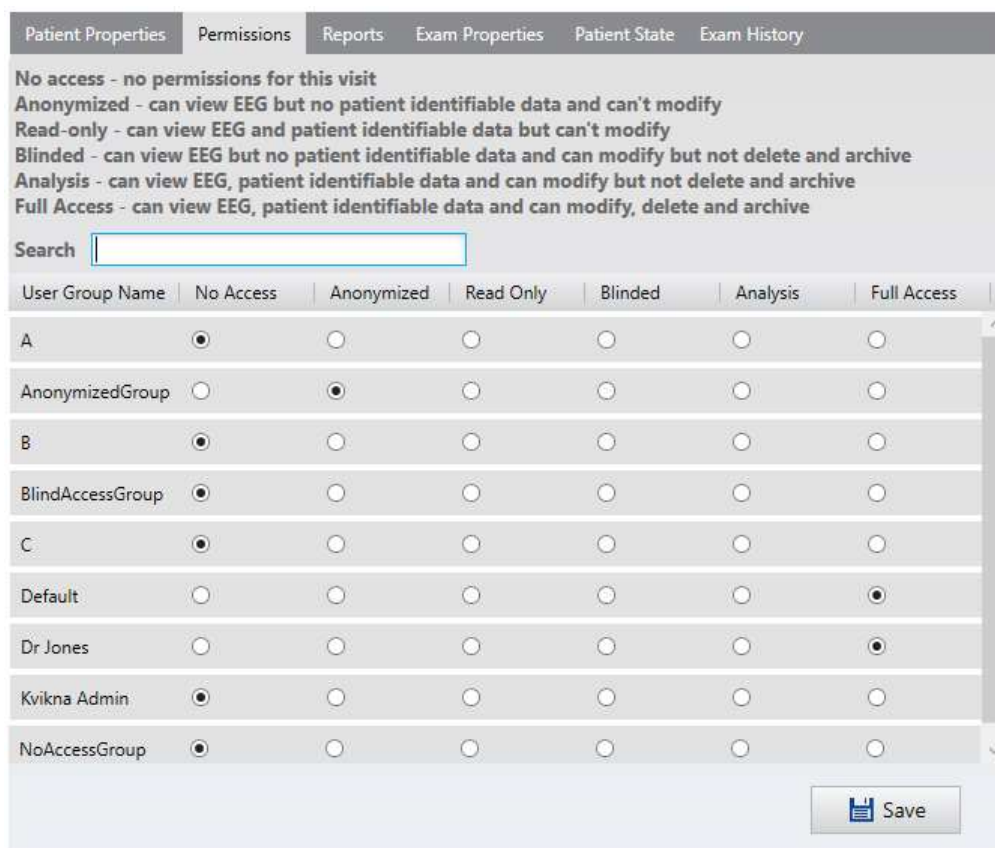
Patient Properties Permissions Reports Exam Properties Patient State Exam History

No access - no permissions for this visit
Anonymized - can view EEG but no patient identifiable data and can't modify
Read-only - can view EEG and patient identifiable data but can't modify
Blinded - can view EEG but no patient identifiable data and can modify but not delete and archive
Analysis - can view EEG, patient identifiable data and can modify but not delete and archive
Full Access - can view EEG, patient identifiable data and can modify, delete and archive

Search

| User Group Name | No Access | Anonymized | Read Only | Blinded | Analysis | Full Access |
|---|---|---|---|---|---|---|
| A | ◉ | ○ | ○ | ○ | ○ | ○ |
| AnonymizedGroup | ○ | ◉ | ○ | ○ | ○ | ○ |
| B | ◉ | ○ | ○ | ○ | ○ | ○ |
| BlindAccessGroup | ◉ | ○ | ○ | ○ | ○ | ○ |
| C | ◉ | ○ | ○ | ○ | ○ | ○ |
| Default | ○ | ○ | ○ | ○ | ○ | ◉ |
| Dr Jones | ○ | ○ | ○ | ○ | ○ | ◉ |
| Kvikna Admin | ◉ | ○ | ○ | ○ | ○ | ○ |
| NoAccessGroup | ◉ | ○ | ○ | ○ | ○ | ○ |

Save